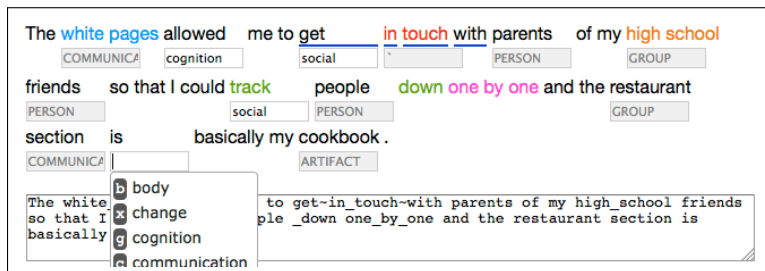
The white pages allowed me to get in touch with parents of my high school

COMMUNICA cognition social ` PERSON GROUP

friends so that I could track people down one by one and the restaurant

PERSON social PERSON GROUP

section is basically my cookbook .

COMMUNICA | ARTIFACT

b body
x change
g cognition
c communication

The white_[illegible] to get~in_touch~with parents of my high_school friends so that I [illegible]ple _down one_by_one and the restaurant section is basically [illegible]